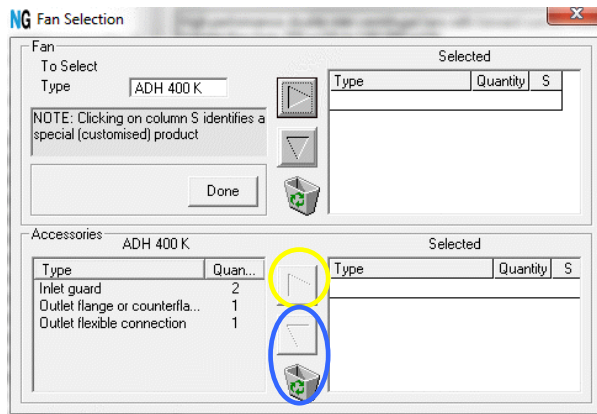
NG Fan Selection

Fan
To Select
Type ADH 400 K

NOTE: Clicking on column S identifies a special (customised) product

Done

Selected

| Type | Quantity | S |
|---|---|---|

Accessories ADH 400 K

| Type | Quan... |
|---|---|
| Inlet guard | 2 |
| Outlet flange or counterfla... | 1 |
| Outlet flexible connection | 1 |

Selected

| Type | Quantity | S |
|---|---|---|